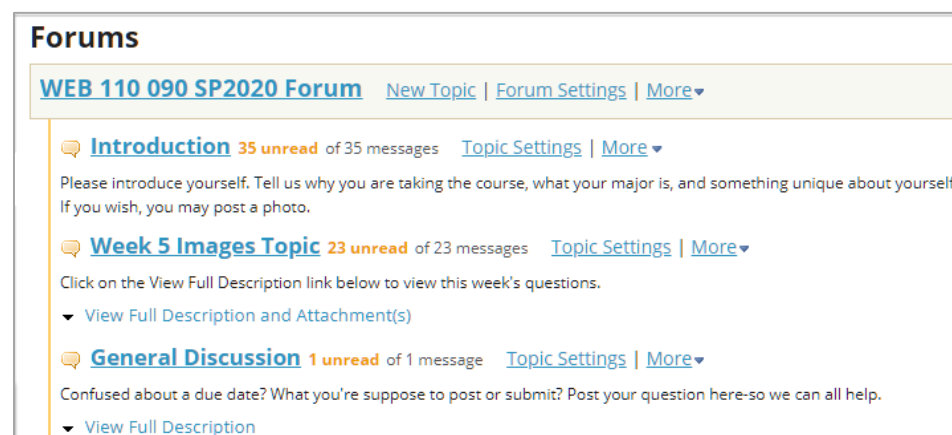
Forums

WEB 110 090 SP2020 Forum New Topic | Forum Settings | More

Introduction 35 unread of 35 messages Topic Settings | More

Please introduce yourself. Tell us why you are taking the course, what your major is, and something unique about yourself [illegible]
If you wish, you may post a photo.

Week 5 Images Topic 23 unread of 23 messages Topic Settings | More

Click on the View Full Description link below to view this week's questions.

View Full Description and Attachment(s)

General Discussion 1 unread of 1 message Topic Settings | More

Confused about a due date? What you're suppose to post or submit? Post your question here-so we can all help.

View Full Description